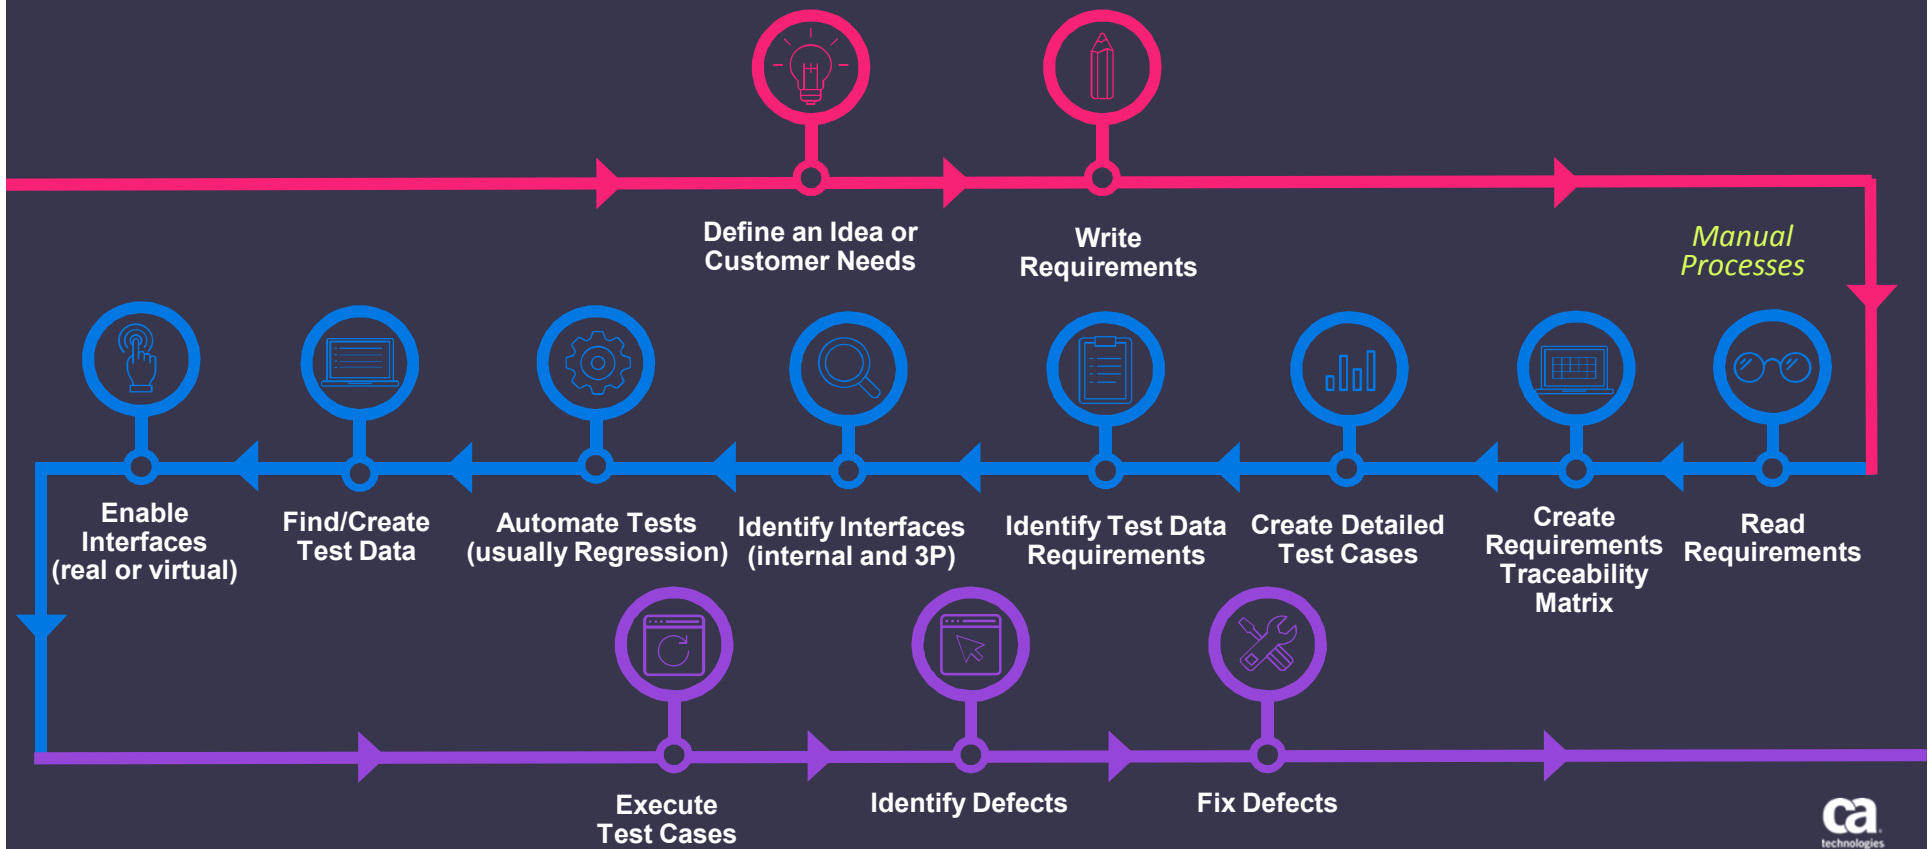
Define an Idea or Customer Needs

Write Requirements

Manual Processes

Read Requirements

Create Requirements Traceability Matrix

Create Detailed Test Cases

Identify Test Data Requirements

Identify Interfaces (internal and 3P)

Automate Tests (usually Regression)

Find/Create Test Data

Enable Interfaces (real or virtual)

Execute Test Cases

Identify Defects

Fix Defects

ca technologies